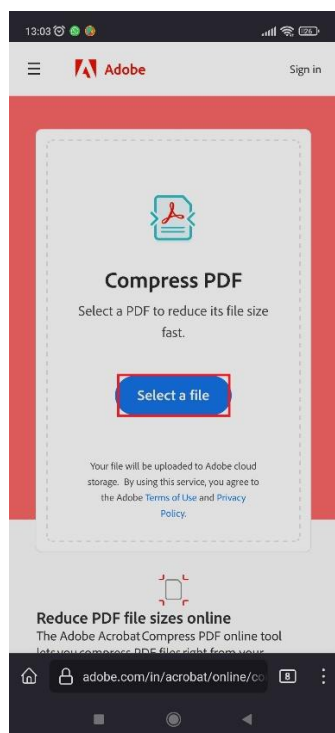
13:03

Adobe

Sign in

Compress PDF

Select a PDF to reduce its file size fast.

Select a file

Your file will be uploaded to Adobe cloud storage. By using this service, you agree to the Adobe Terms of Use and Privacy Policy.

Reduce PDF file sizes online

The Adobe Acrobat Compress PDF online tool lets you compress PDF files right from your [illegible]

adobe.com/in/acrobat/online/co

8